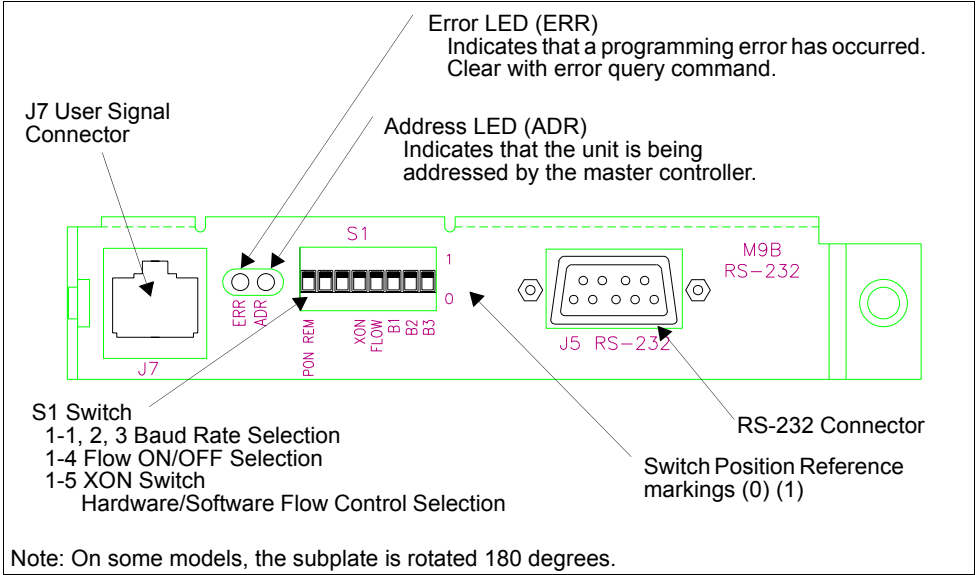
Error LED (ERR)
Indicates that a programming error has occurred.
Clear with error query command.

J7 User Signal Connector

Address LED (ADR)
Indicates that the unit is being addressed by the master controller.

S1

1

0

M9B
RS-232

ERR
ADR

PON REM

XON
FLOW
B1
B2
B3

J7

J5 RS-232

S1 Switch
1-1, 2, 3 Baud Rate Selection
1-4 Flow ON/OFF Selection
1-5 XON Switch
Hardware/Software Flow Control Selection

RS-232 Connector

Switch Position Reference markings (0) (1)

Note: On some models, the subplate is rotated 180 degrees.